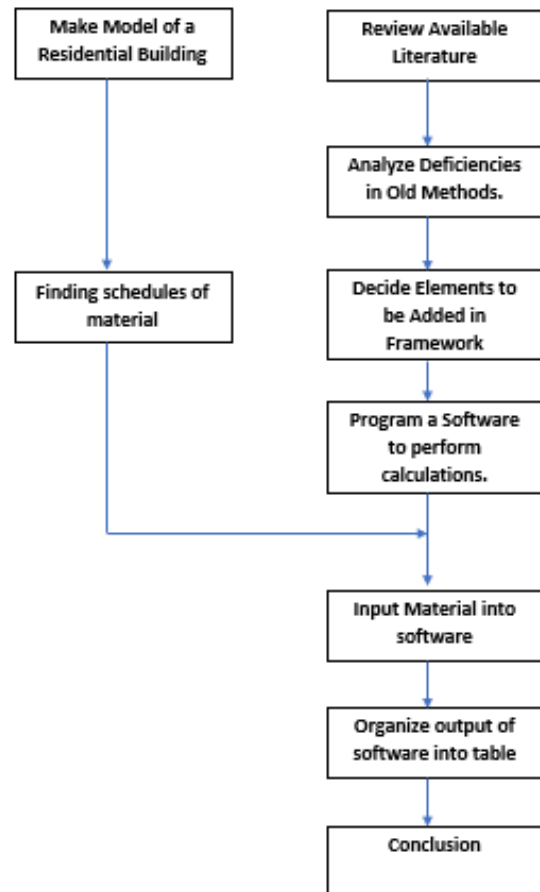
Make Model of a Residential Building

Finding schedules of material

Review Available Literature

Analyze Deficiencies in Old Methods.

Decide Elements to be Added in Framework

Program a Software to perform calculations.

Input Material into software

Organize output of software into table

Conclusion